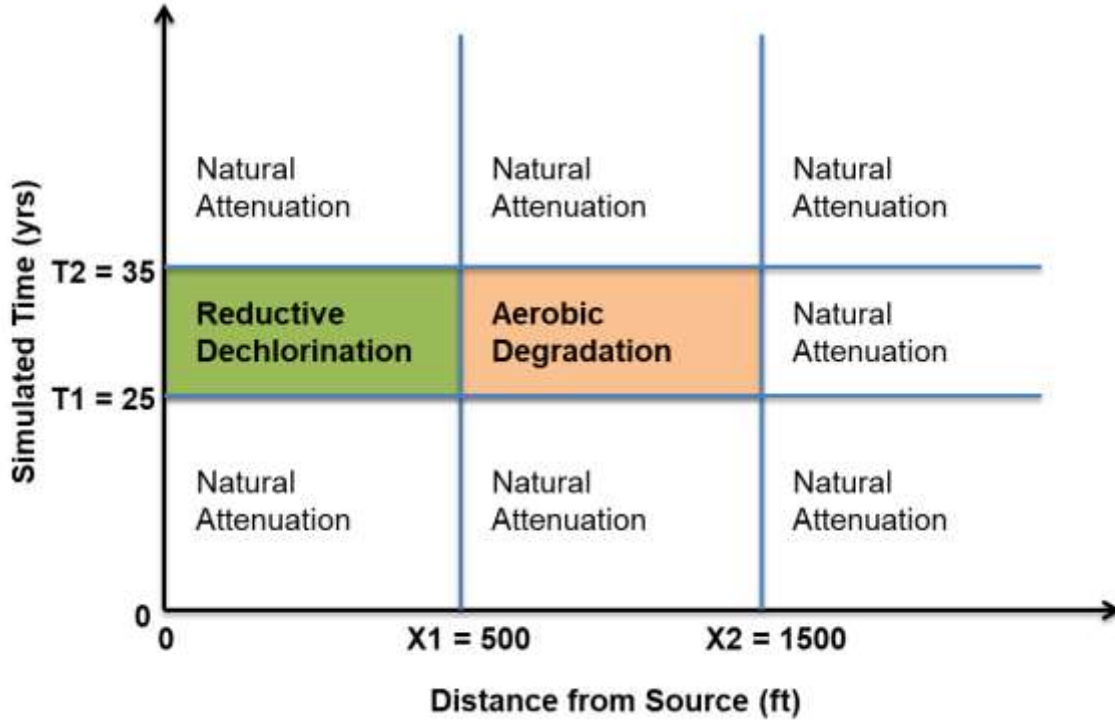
Simulated Time (yrs)

T2 = 35

T1 = 25

0

Natural Attenuation

Natural Attenuation

Natural Attenuation

Reductive Dechlorination

Aerobic Degradation

Natural Attenuation

Natural Attenuation

Natural Attenuation

Natural Attenuation

0

X1 = 500

X2 = 1500

Distance from Source (ft)